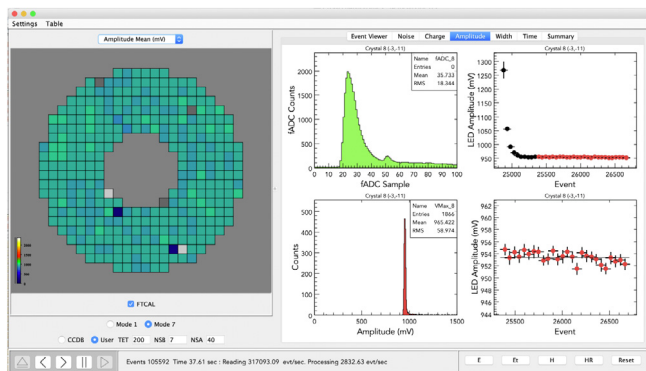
Settings Table

Amplitude Mean (mV)

Event Viewer Noise Charge Amplitude Width Time Summary

Crystal 8 (-3,-11)

| Name | fADC_8 |
|---|---|
| Entries | 0 |
| Mean | 35.733 |
| RMS | 18.344 |

fADC Counts

0 10 20 30 40 50 60 70 80 90 100

fADC Sample

Crystal 8 (-3,-11)

LED Amplitude (mV)

1300 1250 1200 1150 1100 1050 1000 950 900

25000 25500 26000 26500

Event

Crystal 8 (-3,-11)

| Name | VMax_8 |
|---|---|
| Entries | 1866 |
| Mean | 965.422 |
| RMS | 58.974 |

Counts

0 500 1000 1500

Amplitude (mV)

Crystal 8 (-3,-11)

LED Amplitude (mV)

962 960 958 956 954 952 950 948 946 944

25500 26000 26500

Event

FTCAL

Mode 1 Mode 7

CCDB User TET 200 NSB 7 NSA 40

Events 105592 Time 37.61 sec : Reading 317093.09 evt/sec. Processing 2832.63 evt/sec

E Et H HR Reset